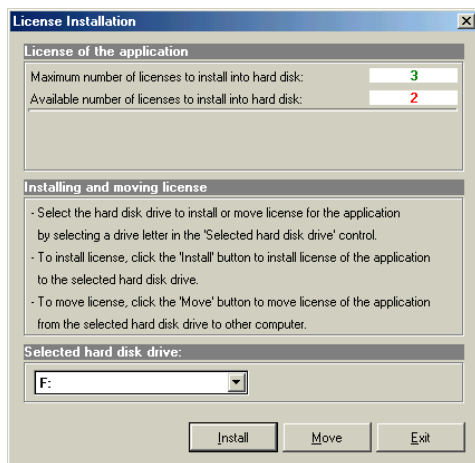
License Installation

License of the application

Maximum number of licenses to install into hard disk: 3

Available number of licenses to install into hard disk: 2

Installing and moving license

- Select the hard disk drive to install or move license for the application by selecting a drive letter in the 'Selected hard disk drive' control.

- To install license, click the 'Install' button to install license of the application to the selected hard disk drive.

- To move license, click the 'Move' button to move license of the application from the selected hard disk drive to other computer.

Selected hard disk drive:

F:

Install

Move

Exit